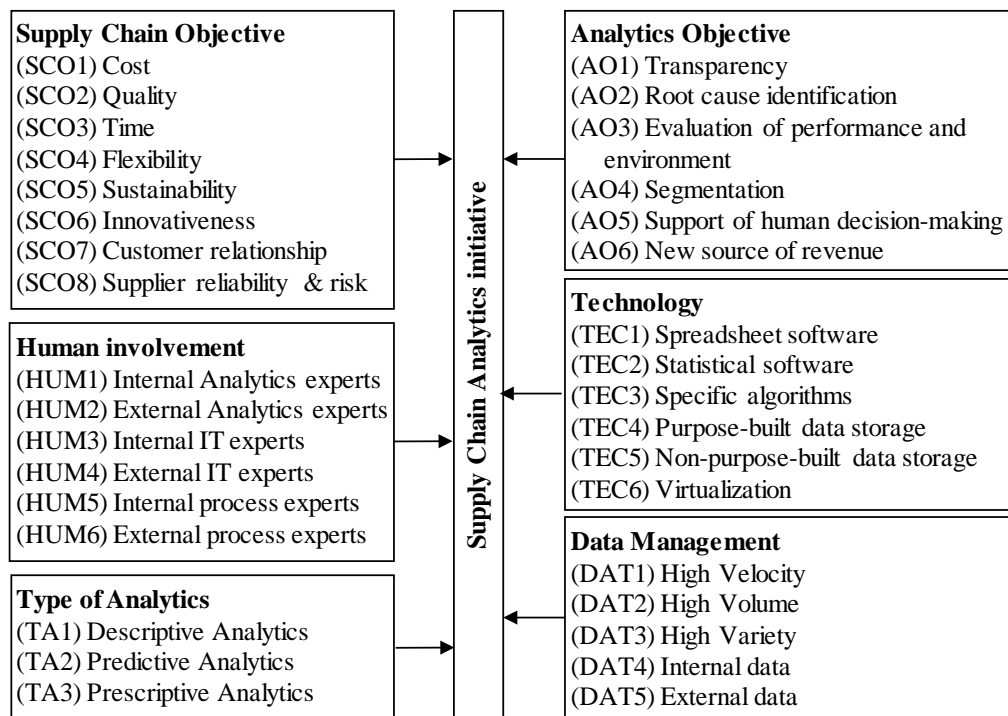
Supply Chain Objective
(SCO1) Cost
(SCO2) Quality
(SCO3) Time
(SCO4) Flexibility
(SCO5) Sustainability
(SCO6) Innovativeness
(SCO7) Customer relationship
(SCO8) Supplier reliability & risk

Human involvement
(HUM1) Internal Analytics experts
(HUM2) External Analytics experts
(HUM3) Internal IT experts
(HUM4) External IT experts
(HUM5) Internal process experts
(HUM6) External process experts

Type of Analytics
(TA1) Descriptive Analytics
(TA2) Predictive Analytics
(TA3) Prescriptive Analytics

Supply Chain Analytics initiative

Analytics Objective
(AO1) Transparency
(AO2) Root cause identification
(AO3) Evaluation of performance and environment
(AO4) Segmentation
(AO5) Support of human decision-making
(AO6) New source of revenue

Technology
(TEC1) Spreadsheet software
(TEC2) Statistical software
(TEC3) Specific algorithms
(TEC4) Purpose-built data storage
(TEC5) Non-purpose-built data storage
(TEC6) Virtualization

Data Management
(DAT1) High Velocity
(DAT2) High Volume
(DAT3) High Variety
(DAT4) Internal data
(DAT5) External data